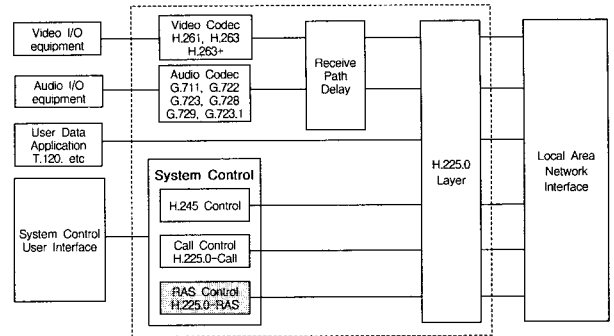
Video I/O equipment

Audio I/O equipment

User Data Application T.120. etc

System Control User Interface

Video Codec H.261, H.263 H.263+

Audio Codec G.711, G.722 G.723, G.728 G.729, G.723.1

System Control

H.245 Control

Call Control H.225.0-Call

RAS Control H.225.0-RAS

Receive Path Delay

H.225.0 Layer

Local Area Network Interface